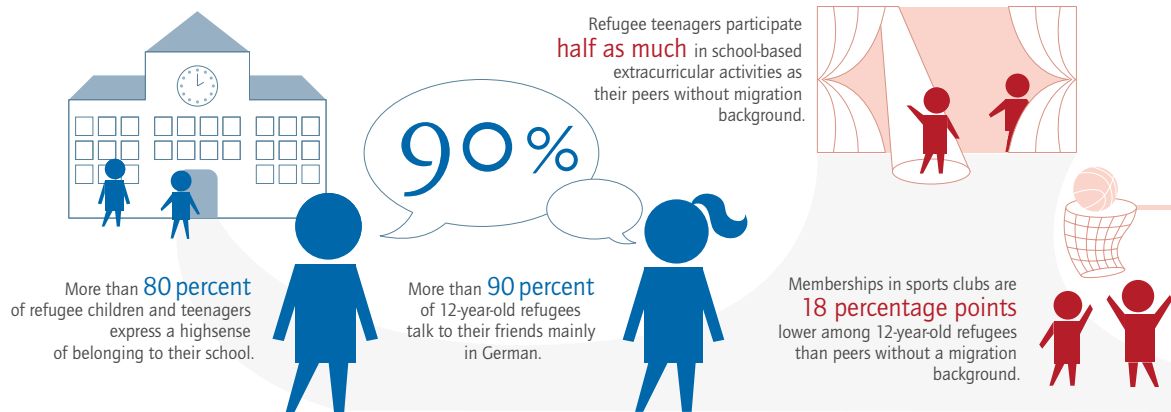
Refugee teenagers participate half as much in school-based extracurricular activities as their peers without migration background.

90%

More than 80 percent of refugee children and teenagers express a highsense of belonging to their school.

More than 90 percent of 12-year-old refugees talk to their friends mainly in German.

Memberships in sports clubs are 18 percentage points lower among 12-year-old refugees than peers without a migration background.